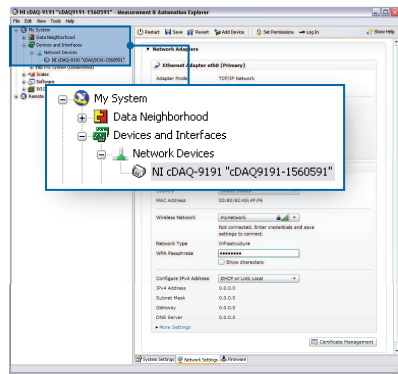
NI cDAQ-9191 "cDAQ9191-1560591" - Measurement & Automation Explorer
File Edit View Tools Help
Restart Load Revert Add Device Set Permissions Log In Show Help
My System
Data Neighborhood
Devices and Interfaces
Network Devices
NI cDAQ-9191 "cDAQ9191-1560591"
Scales
Software
Remote
Network Adapters
Ethernet Adapter eth0 (Primary)
Adapter Mode TCP/IP Network
My System
Data Neighborhood
Devices and Interfaces
Network Devices
NI cDAQ-9191 "cDAQ9191-1560591"
MAC Address 00:80:2F:45:4F:F6
Wireless Network mynetwork
Not connected. Enter credentials and save settings to connect.
Network Type Infrastructure
WPA Passphrase ••••••••
Show characters
Configure IPv4 Address DHCP or Link Local
IPv4 Address 0.0.0.0
Subnet Mask 0.0.0.0
Gateway 0.0.0.0
DNS Server 0.0.0.0
More Settings
Certificate Management
System Settings Network Settings Firmware